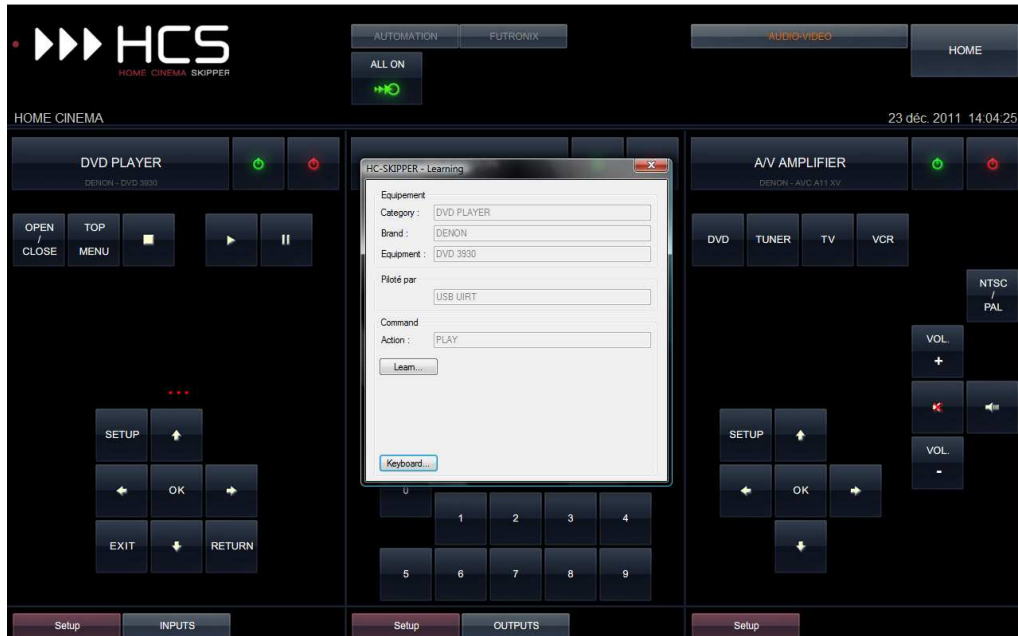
HCS
HOME CINEMA SKIPPER

AUTOMATION
FUTRONIX
ALL ON

AUDIO-VIDEO
HOME

HOME CINEMA
23 déc. 2011 14:04:25

DVD PLAYER
DENON - DVD 3930

OPEN / CLOSE
TOP MENU

SETUP
OK
EXIT
RETURN

HC-SKIPPER - Learning
Equipement
Category : DVD PLAYER
Brand : DENON
Equipment : DVD 3930
Piloté par
USB UIRT
Command
Action : PLAY
Learn...
Keyboard...

0
1
2
3
4
5
6
7
8
9

A/V AMPLIFIER
DENON - AVC A11 XV

DVD
TUNER
TV
VCR

NTSC / PAL

VOL. +
VOL. -

SETUP
OK

Setup
INPUTS
Setup
OUTPUTS
Setup